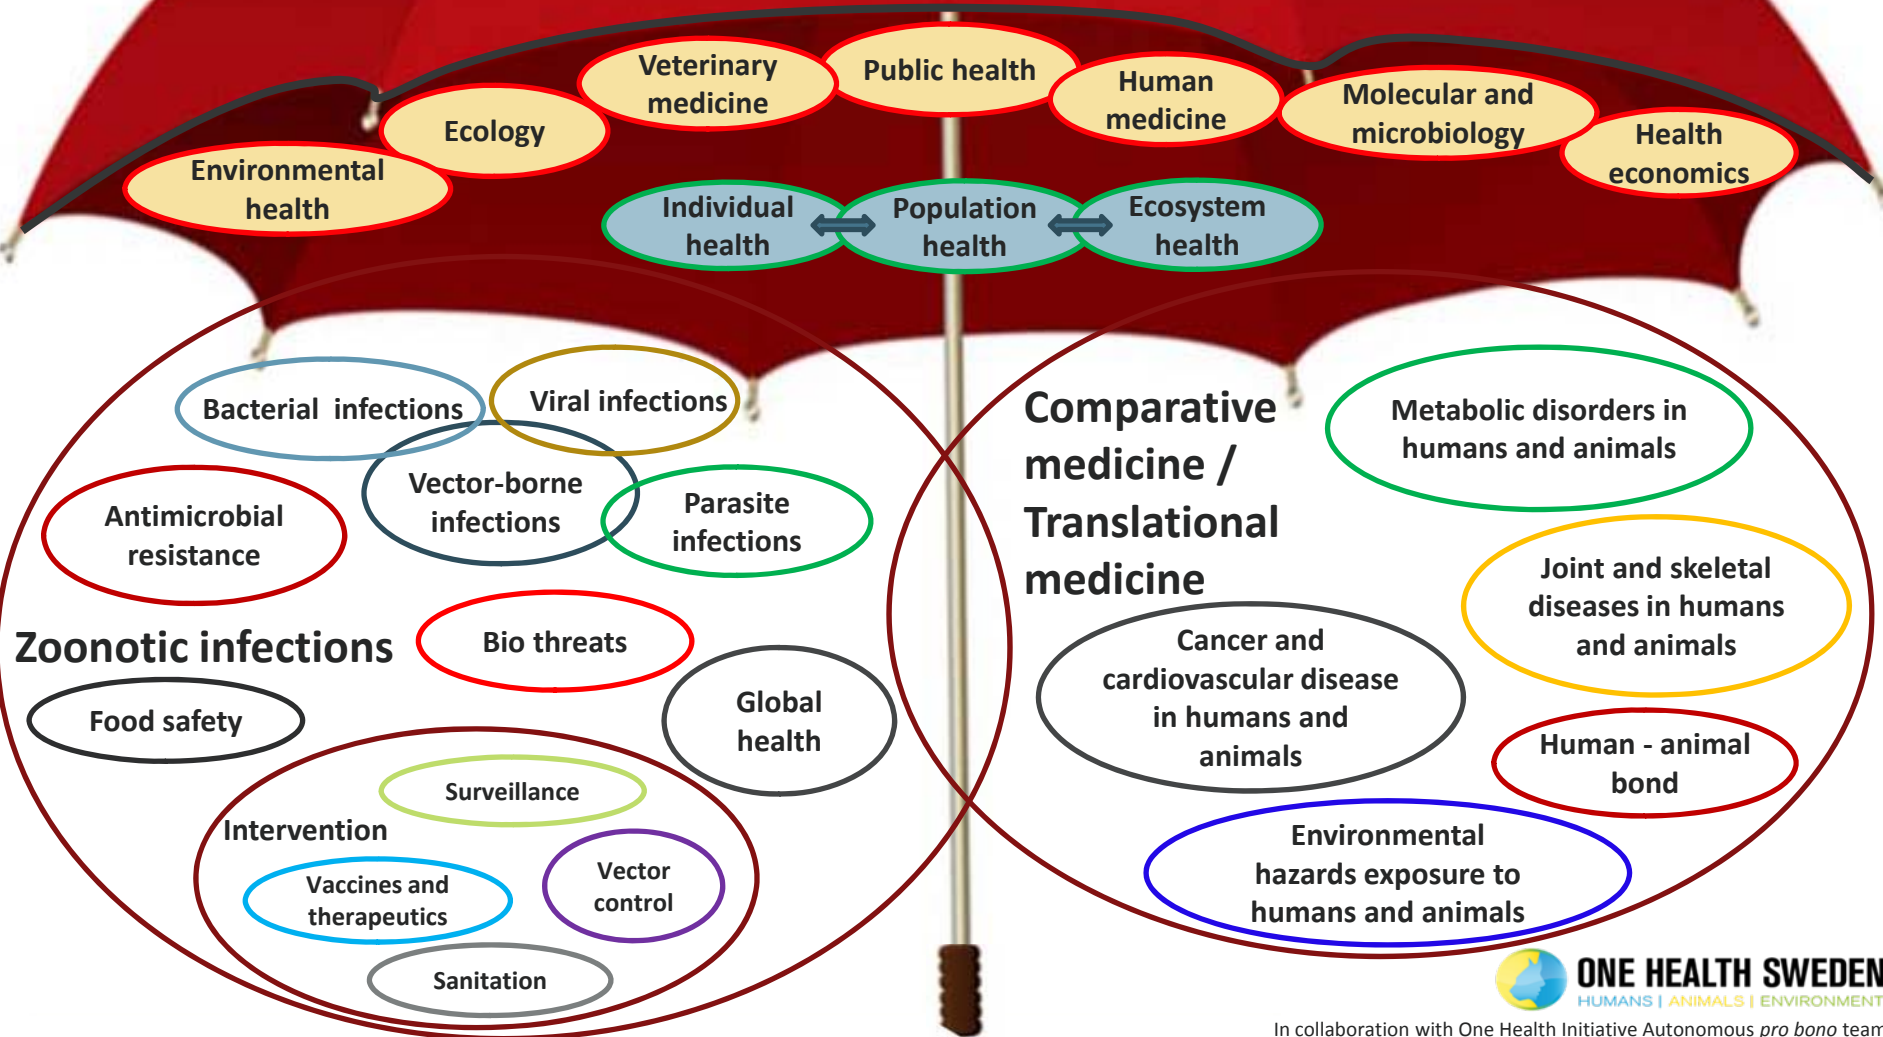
Environmental health

Ecology

Veterinary medicine

Public health

Human medicine

Molecular and microbiology

Health economics

Individual health

Population health

Ecosystem health

Bacterial infections

Viral infections

Antimicrobial resistance

Vector-borne infections

Parasite infections

Zoonotic infections

Bio threats

Food safety

Global health

Surveillance

Intervention

Vaccines and therapeutics

Vector control

Sanitation

Comparative medicine / Translational medicine

Metabolic disorders in humans and animals

Joint and skeletal diseases in humans and animals

Cancer and cardiovascular disease in humans and animals

Human - animal bond

Environmental hazards exposure to humans and animals

ONE HEALTH SWEDEN
HUMANS | ANIMALS | ENVIRONMENT

In collaboration with One Health Initiative Autonomous pro bono team